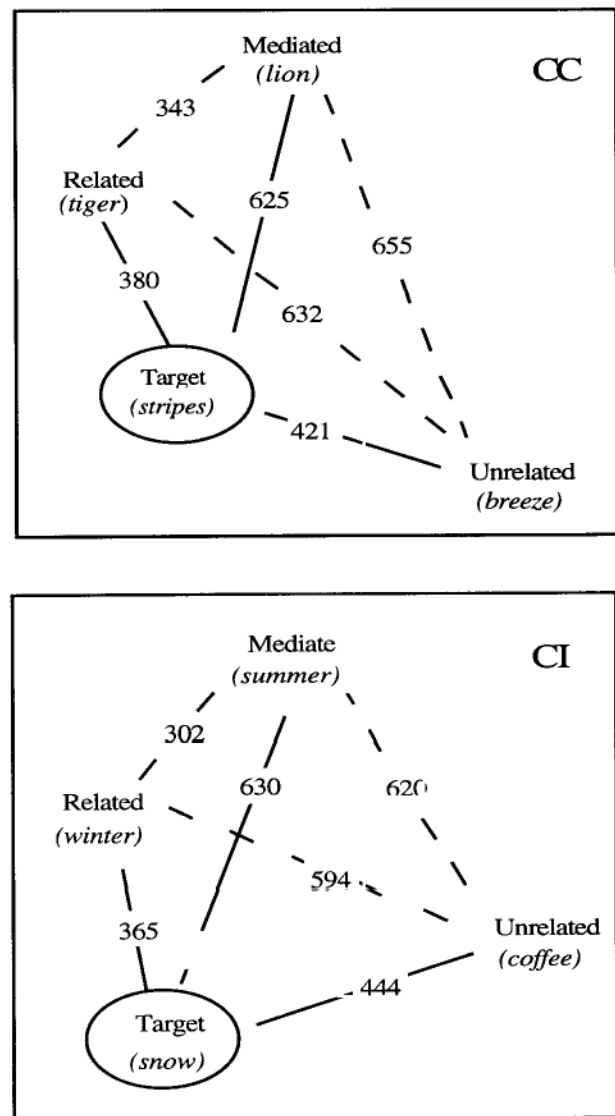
Mediated
(lion)

CC

343

Related
(tiger)

625

655

380

632

Target
(stripes)

421

Unrelated
(breeze)

Mediate
(summer)

CI

302

630

620

Related
(winter)

594

365

Unrelated
(coffee)

444

Target
(snow)